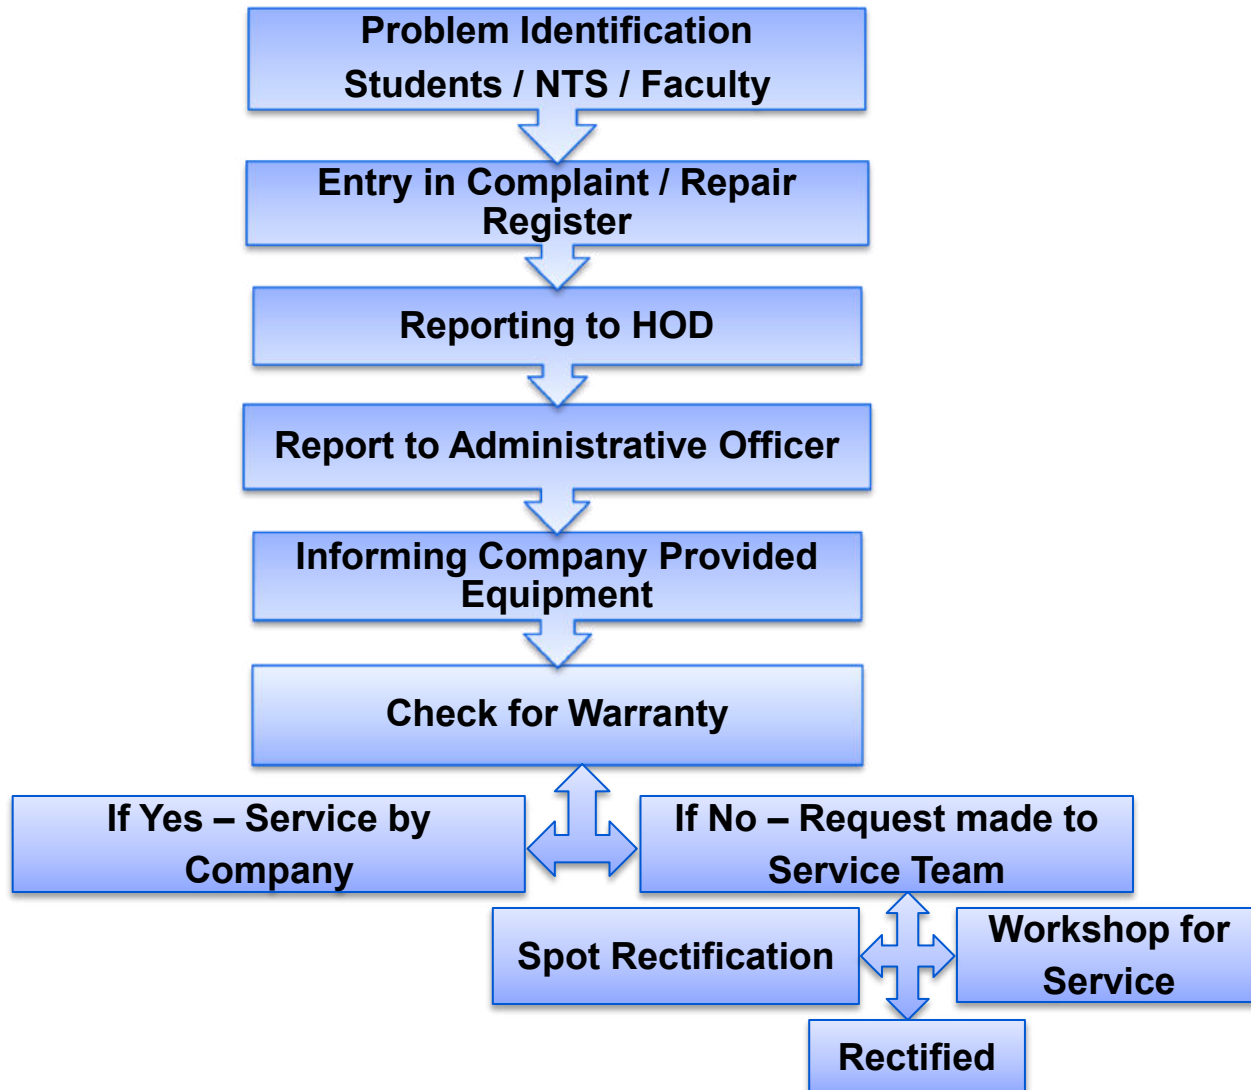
Problem Identification
Students / NTS / Faculty

Entry in Complaint / Repair Register

Reporting to HOD

Report to Administrative Officer

Informing Company Provided Equipment

Check for Warranty

If Yes – Service by Company

If No – Request made to Service Team

Spot Rectification

Workshop for Service

Rectified